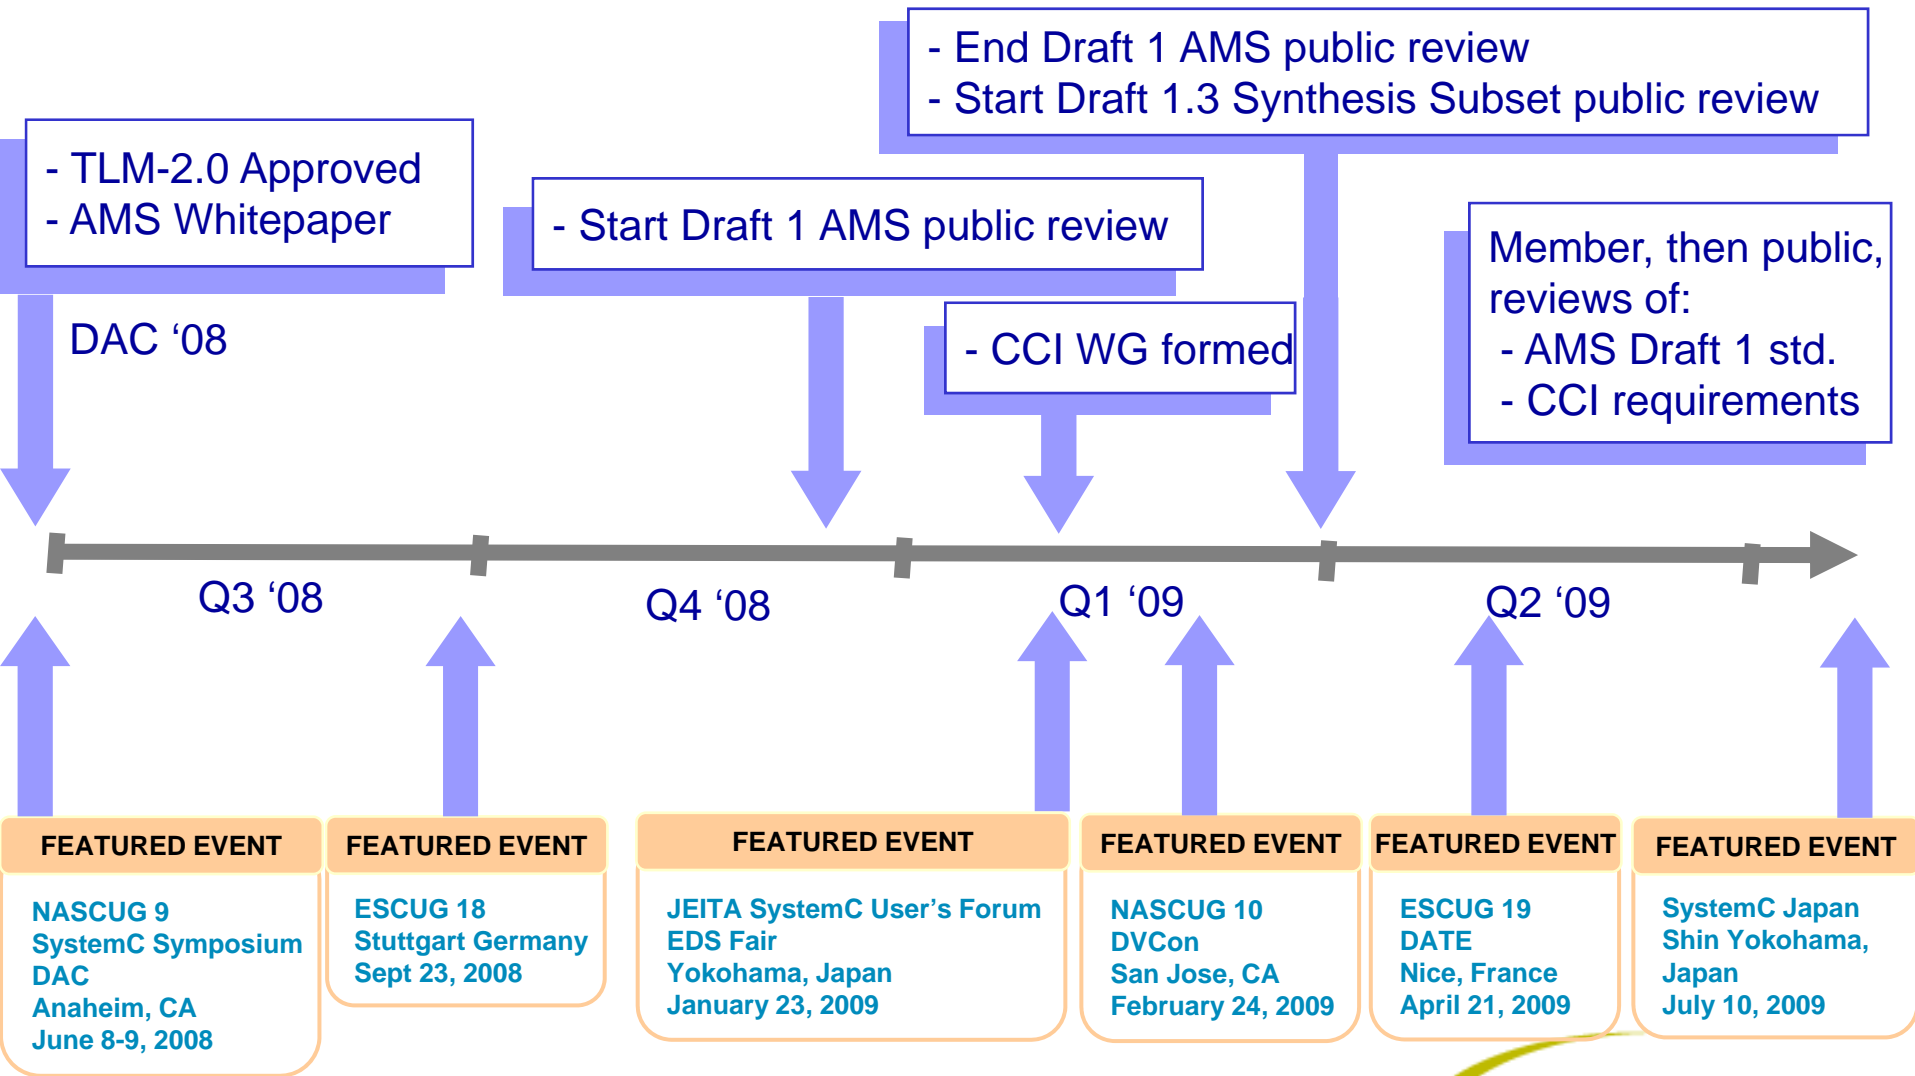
- End Draft 1 AMS public review
- Start Draft 1.3 Synthesis Subset public review

- TLM-2.0 Approved
- AMS Whitepaper

- Start Draft 1 AMS public review

Member, then public, reviews of:
- AMS Draft 1 std.
- CCI requirements

DAC ‘08

- CCI WG formed

Q3 ‘08

Q4 ‘08

Q1 ‘09

Q2 ‘09

FEATURED EVENT

NASCUG 9
SystemC Symposium
DAC
Anaheim, CA
June 8-9, 2008

FEATURED EVENT

ESCUG 18
Stuttgart Germany
Sept 23, 2008

FEATURED EVENT

JEITA SystemC User’s Forum
EDS Fair
Yokohama, Japan
January 23, 2009

FEATURED EVENT

NASCUG 10
DVCon
San Jose, CA
February 24, 2009

FEATURED EVENT

ESCUG 19
DATE
Nice, France
April 21, 2009

FEATURED EVENT

SystemC Japan
Shin Yokohama, Japan
July 10, 2009